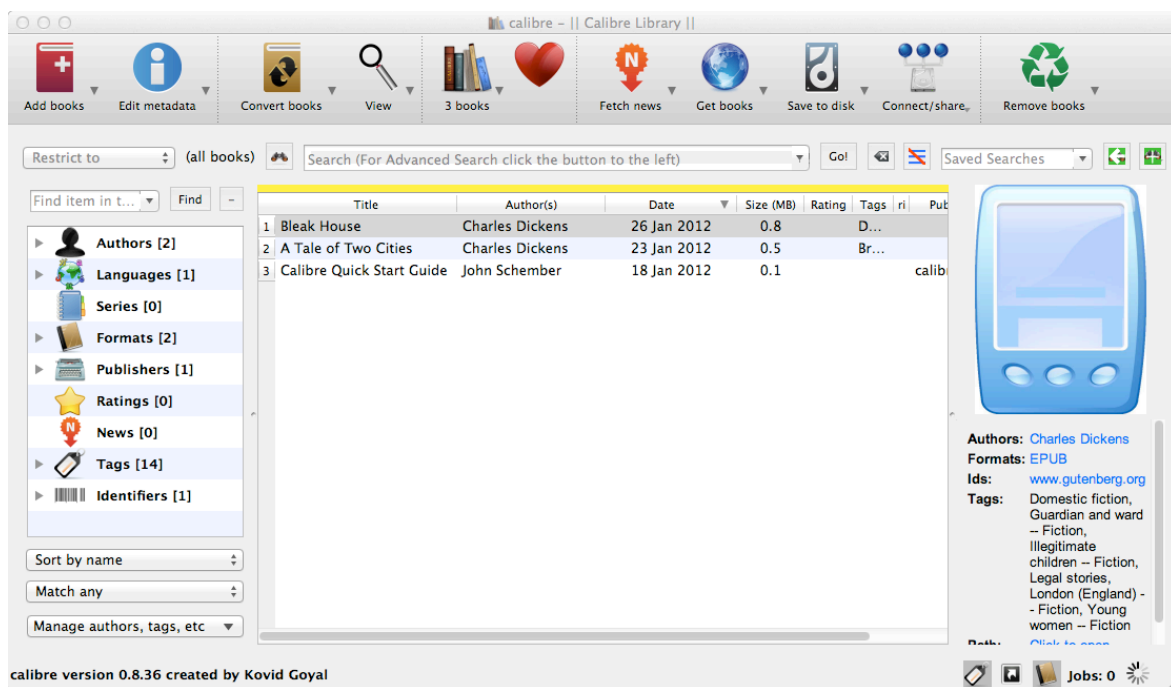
calibre – || Calibre Library ||

Add books
Edit metadata
Convert books
View
3 books
Fetch news
Get books
Save to disk
Connect/share
Remove books

Restrict to
(all books)
Search (For Advanced Search click the button to the left)
Go!
Saved Searches

Find item in t...
Find
–

Authors [2]
Languages [1]
Series [0]
Formats [2]
Publishers [1]
Ratings [0]
News [0]
Tags [14]
Identifiers [1]

Sort by name
Match any
Manage authors, tags, etc

| | Title | Author(s) | Date | Size (MB) | Rating | Tags | ri | Pub |
|---|---|---|---|---|---|---|---|---|
| 1 | Bleak House | Charles Dickens | 26 Jan 2012 | 0.8 | | D... | | |
| 2 | A Tale of Two Cities | Charles Dickens | 23 Jan 2012 | 0.5 | | Br... | | |
| 3 | Calibre Quick Start Guide | John Schember | 18 Jan 2012 | 0.1 | | | | calib |

Authors: Charles Dickens
Formats: EPUB
Ids: www.gutenberg.org
Tags: Domestic fiction, Guardian and ward -- Fiction, Illegitimate children -- Fiction, Legal stories, London (England) -- Fiction, Young women -- Fiction
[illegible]

calibre version 0.8.36 created by Kovid Goyal
Jobs: 0